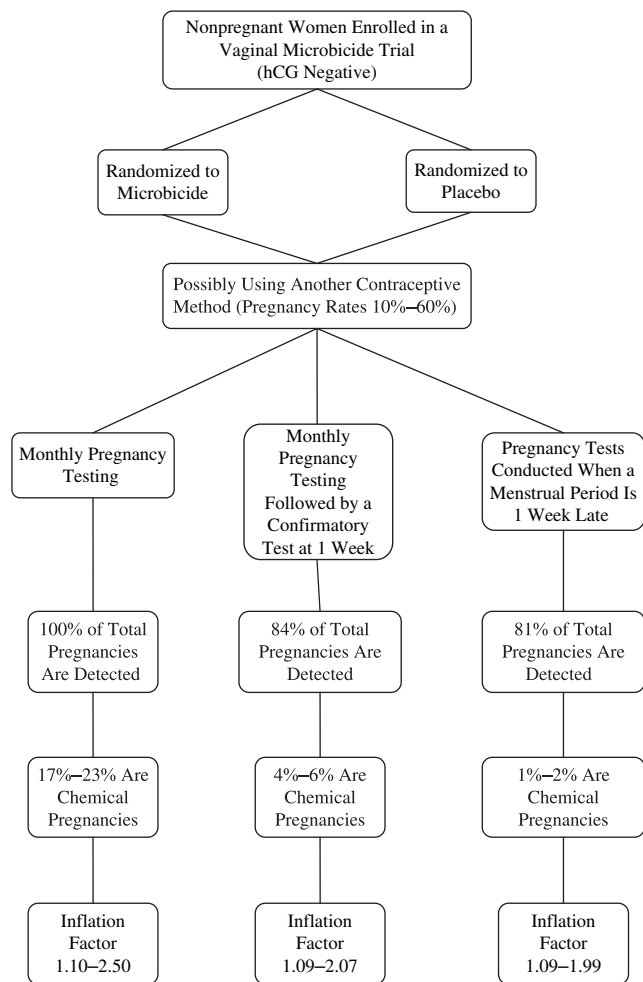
Nonpregnant Women Enrolled in a Vaginal Microbicide Trial (hCG Negative)

Randomized to Microbicide

Randomized to Placebo

Possibly Using Another Contraceptive Method (Pregnancy Rates 10%–60%)

Monthly Pregnancy Testing

100% of Total Pregnancies Are Detected

17%–23% Are Chemical Pregnancies

Inflation Factor 1.10–2.50

Monthly Pregnancy Testing Followed by a Confirmatory Test at 1 Week

84% of Total Pregnancies Are Detected

4%–6% Are Chemical Pregnancies

Inflation Factor 1.09–2.07

Pregnancy Tests Conducted When a Menstrual Period Is 1 Week Late

81% of Total Pregnancies Are Detected

1%–2% Are Chemical Pregnancies

Inflation Factor 1.09–1.99